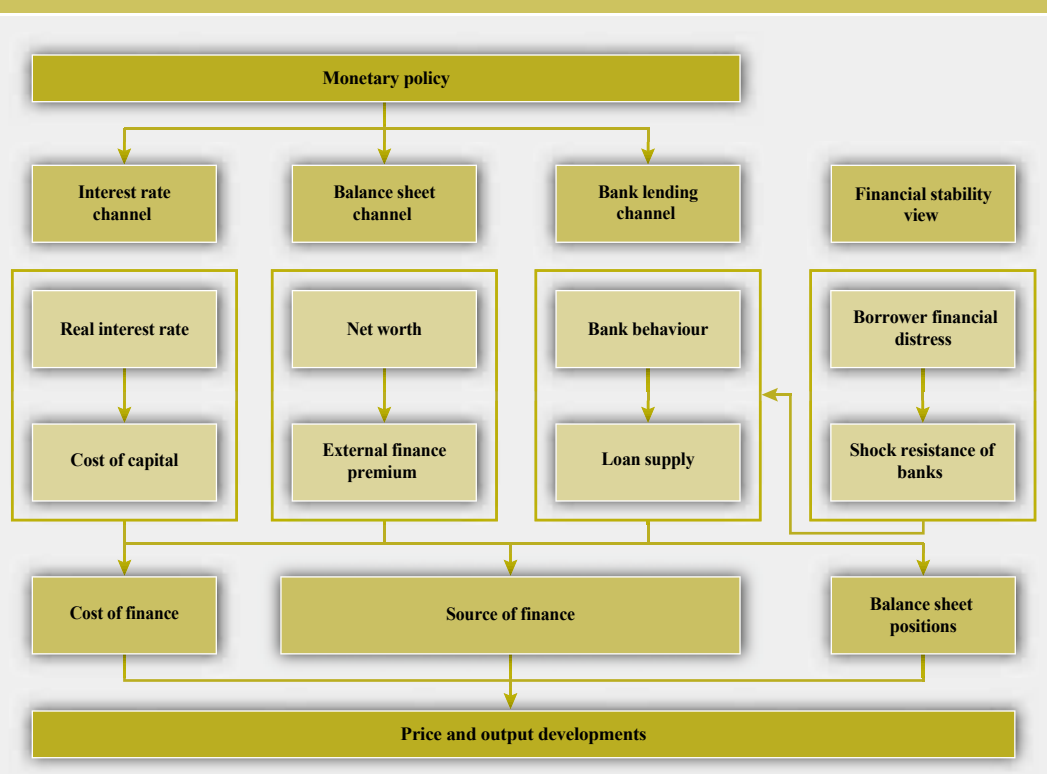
Monetary policy

Interest rate channel

Balance sheet channel

Bank lending channel

Financial stability view

Real interest rate

Cost of capital

Net worth

External finance premium

Bank behaviour

Loan supply

Borrower financial distress

Shock resistance of banks

Cost of finance

Source of finance

Balance sheet positions

Price and output developments